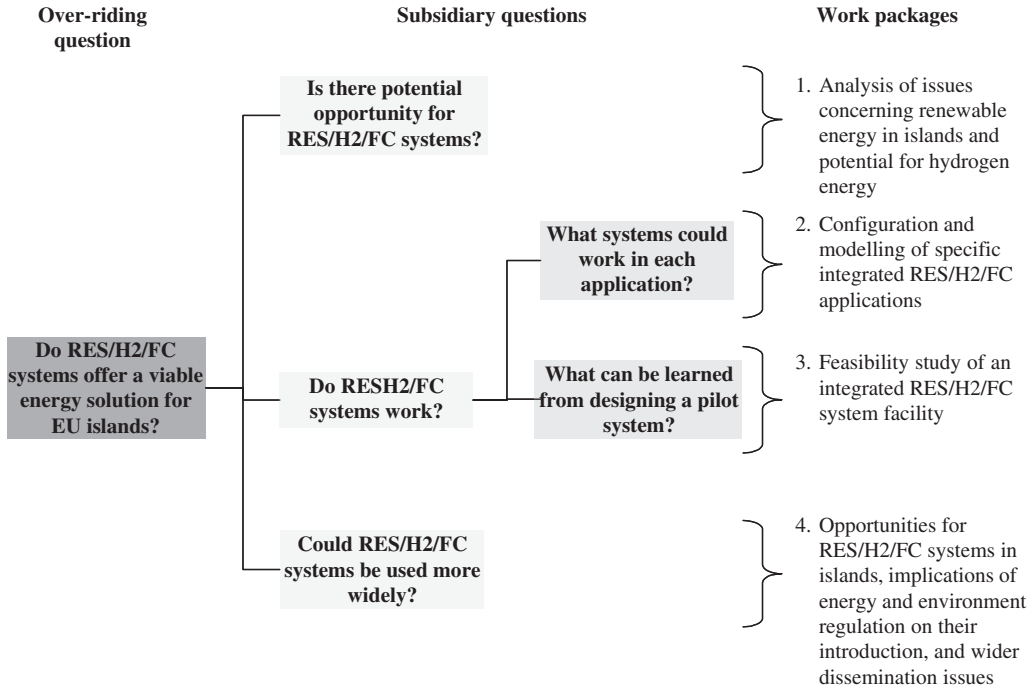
Over-riding question

Subsidiary questions

Work packages

Do RES/H2/FC systems offer a viable energy solution for EU islands?

Is there potential opportunity for RES/H2/FC systems?

Do RESH2/FC systems work?

What systems could work in each application?

What can be learned from designing a pilot system?

Could RES/H2/FC systems be used more widely?

1. Analysis of issues concerning renewable energy in islands and potential for hydrogen energy

2. Configuration and modelling of specific integrated RES/H2/FC applications

3. Feasibility study of an integrated RES/H2/FC system facility

4. Opportunities for RES/H2/FC systems in islands, implications of energy and environment regulation on their introduction, and wider dissemination issues